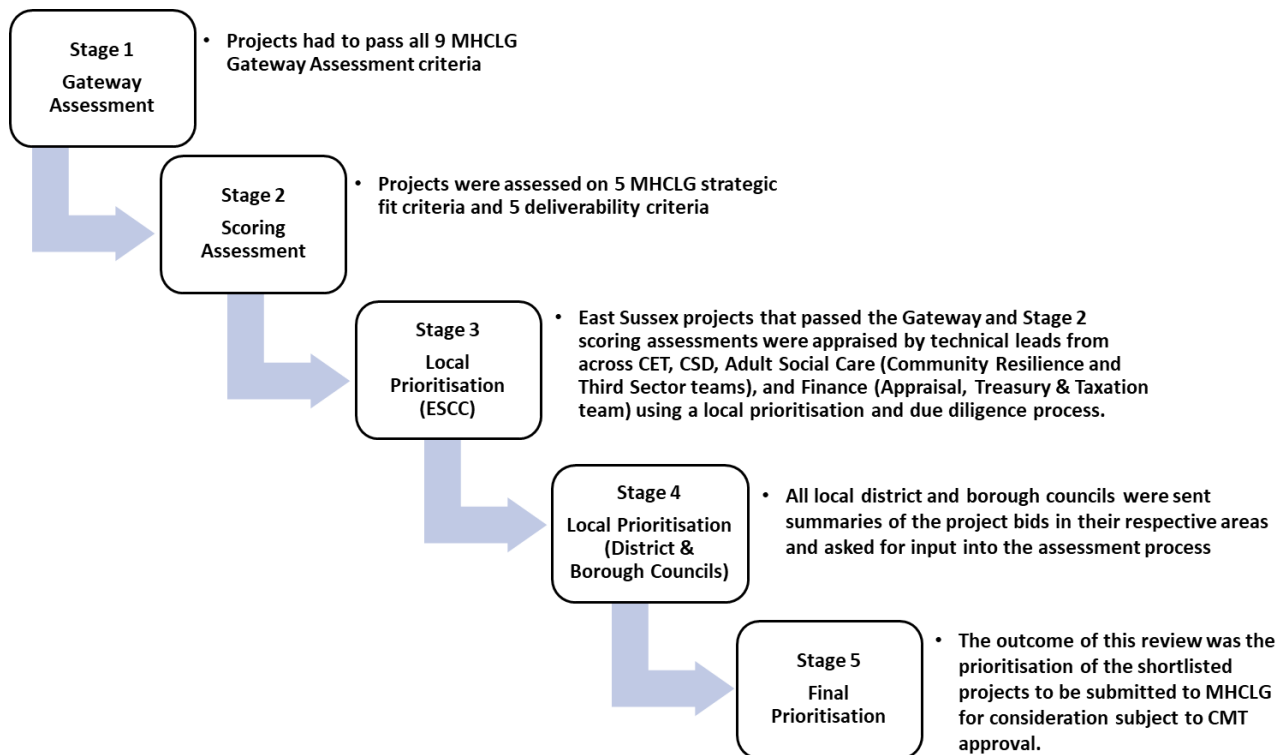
Stage 1
Gateway Assessment

• Projects had to pass all 9 MHCLG Gateway Assessment criteria

Stage 2
Scoring Assessment

• Projects were assessed on 5 MHCLG strategic fit criteria and 5 deliverability criteria

Stage 3
Local Prioritisation (ESCC)

• East Sussex projects that passed the Gateway and Stage 2 scoring assessments were appraised by technical leads from across CET, CSD, Adult Social Care (Community Resilience and Third Sector teams), and Finance (Appraisal, Treasury & Taxation team) using a local prioritisation and due diligence process.

Stage 4
Local Prioritisation (District & Borough Councils)

• All local district and borough councils were sent summaries of the project bids in their respective areas and asked for input into the assessment process

Stage 5
Final Prioritisation

• The outcome of this review was the prioritisation of the shortlisted projects to be submitted to MHCLG for consideration subject to CMT approval.